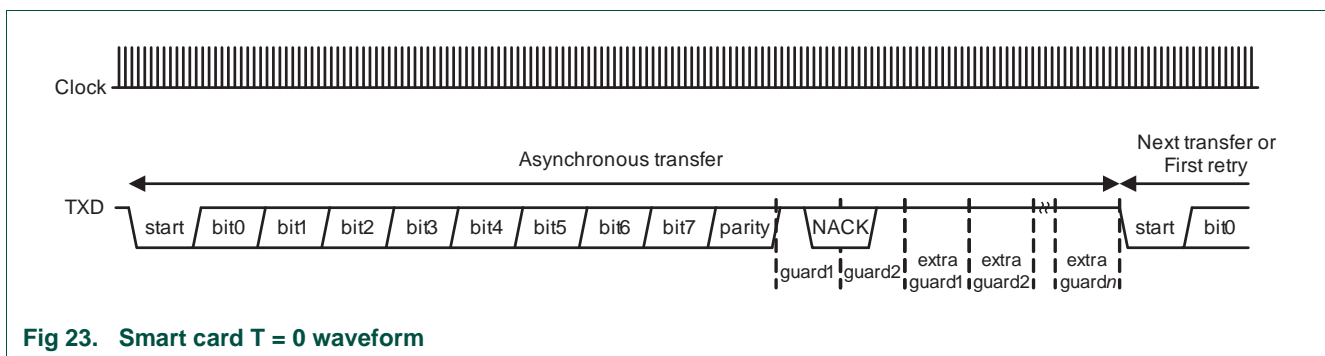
Clock

Asynchronous transfer

Next transfer or First retry

TXD

start bit0 bit1 bit2 bit3 bit4 bit5 bit6 bit7 parity NACK start bit0

guard1 guard2 extra guard1 extra guard2 extra guardn

Fig 23. Smart card T = 0 waveform